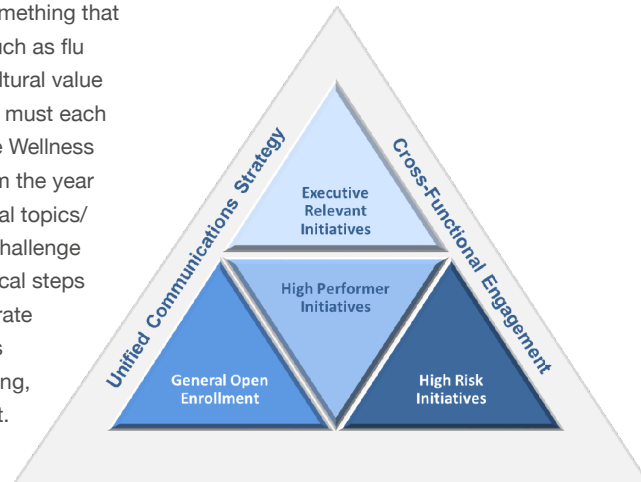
mething that
uch as flu
ltural value
must each
e Wellness
n the year
al topics/
hallenge
cal steps
rate
s
ing,
t.

Unified Communications Strategy

Cross-Functional Engagement

Executive Relevant Initiatives

High Performer Initiatives

General Open Enrollment

High Risk Initiatives